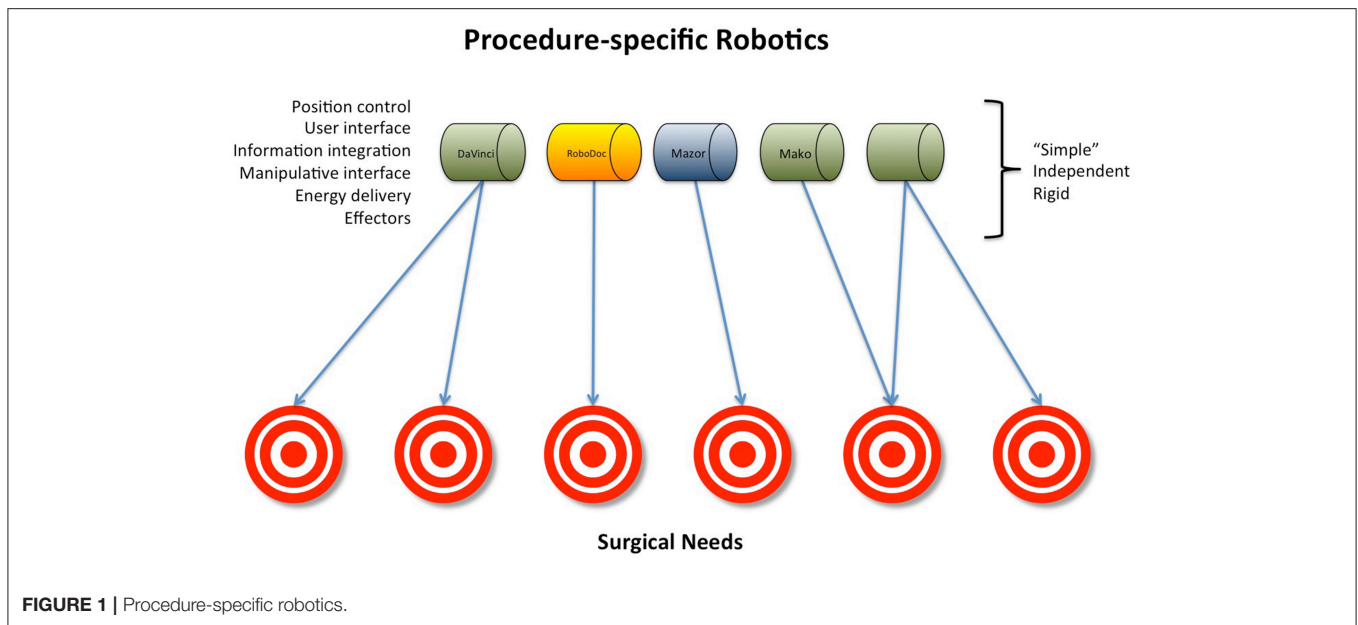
Procedure-specific Robotics

Position control
User interface
Information integration
Manipulative interface
Energy delivery
Effectors

DaVinci

RoboDoc

Mazor

Mako

"Simple"
Independent
Rigid

Surgical Needs

FIGURE 1 | Procedure-specific robotics.